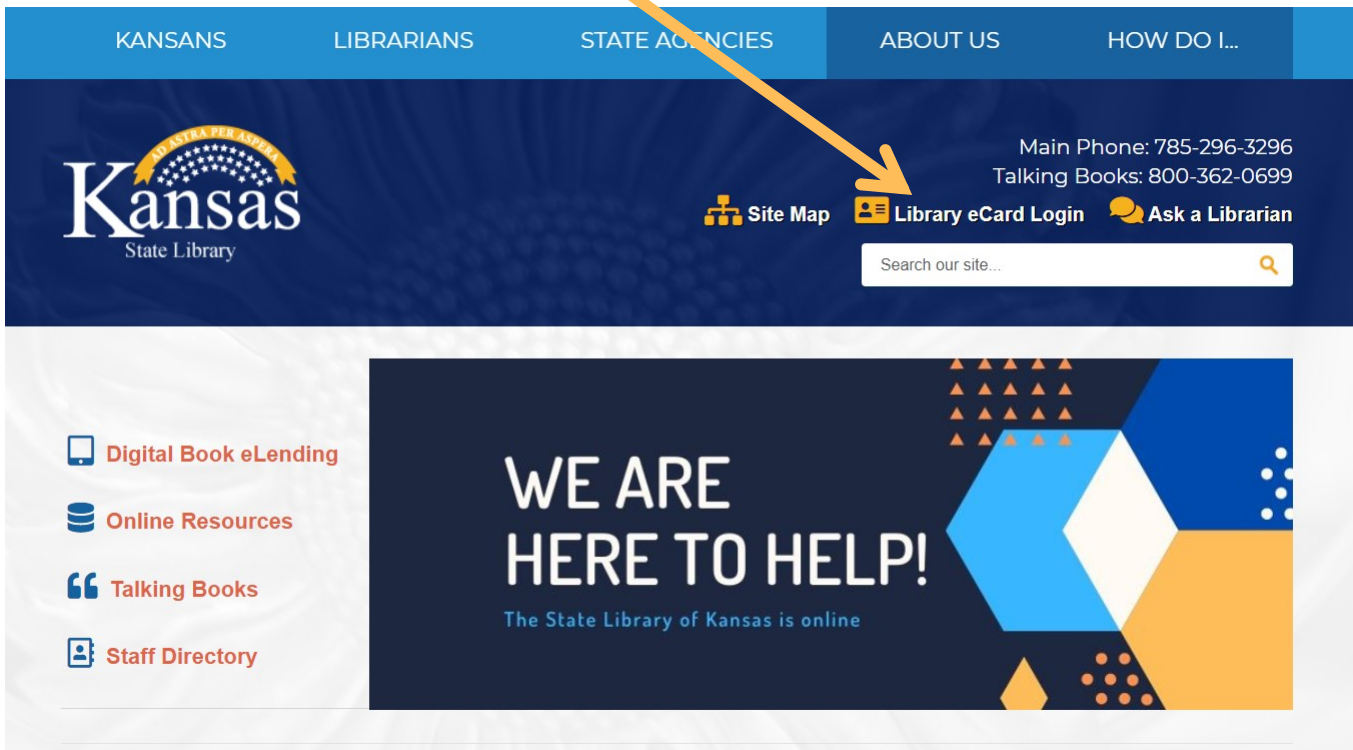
KANSANS LIBRARIANS STATE AGENCIES ABOUT US HOW DO I...

AD ASTRA PER ASPERA
Kansas
State Library

Main Phone: 785-296-3296
Talking Books: 800-362-0699

Site Map Library eCard Login Ask a Librarian

Search our site...

Digital Book eLending

Online Resources

Talking Books

Staff Directory

WE ARE
HERE TO HELP!
The State Library of Kansas is online